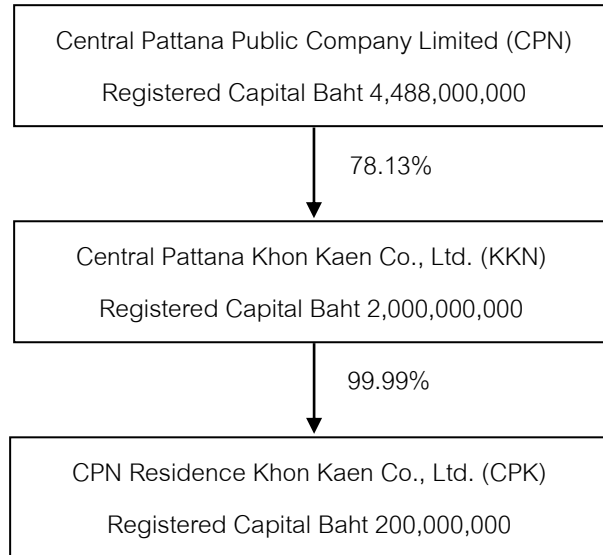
Central Pattana Public Company Limited (CPN)

Registered Capital Baht 4,488,000,000

78.13%

Central Pattana Khon Kaen Co., Ltd. (KKN)

Registered Capital Baht 2,000,000,000

99.99%

CPN Residence Khon Kaen Co., Ltd. (CPK)

Registered Capital Baht 200,000,000